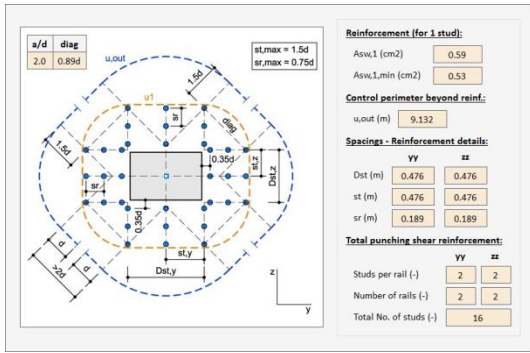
| a/d | diag |
|---|---|
| 2.0 | 0.89d |

st,max = 1.5d
sr,max = 0.75d

u,out

u1

1.5d

sr

diag

1.5d

0.35d

st,z

Dst,z

sr

0.35d

d

>2d

d

st,y

Dst,y

z

y

Reinforcement (for 1 stud):

Asw,1 (cm2) 0.59

Asw,1,min (cm2) 0.53

Control perimeter beyond reinf.:

u,out (m) 9.132

Spacings - Reinforcement details:

| | yy | zz |
|---|---|---|
| Dst (m) | 0.476 | 0.476 |
| st (m) | 0.476 | 0.476 |
| sr (m) | 0.189 | 0.189 |

Total punching shear reinforcement:

| | | |
|---|---|---|
| Studs per rail (-) | 2 | 2 |
| Number of rails (-) | 2 | 2 |
| Total No. of studs (-) | 16 | |